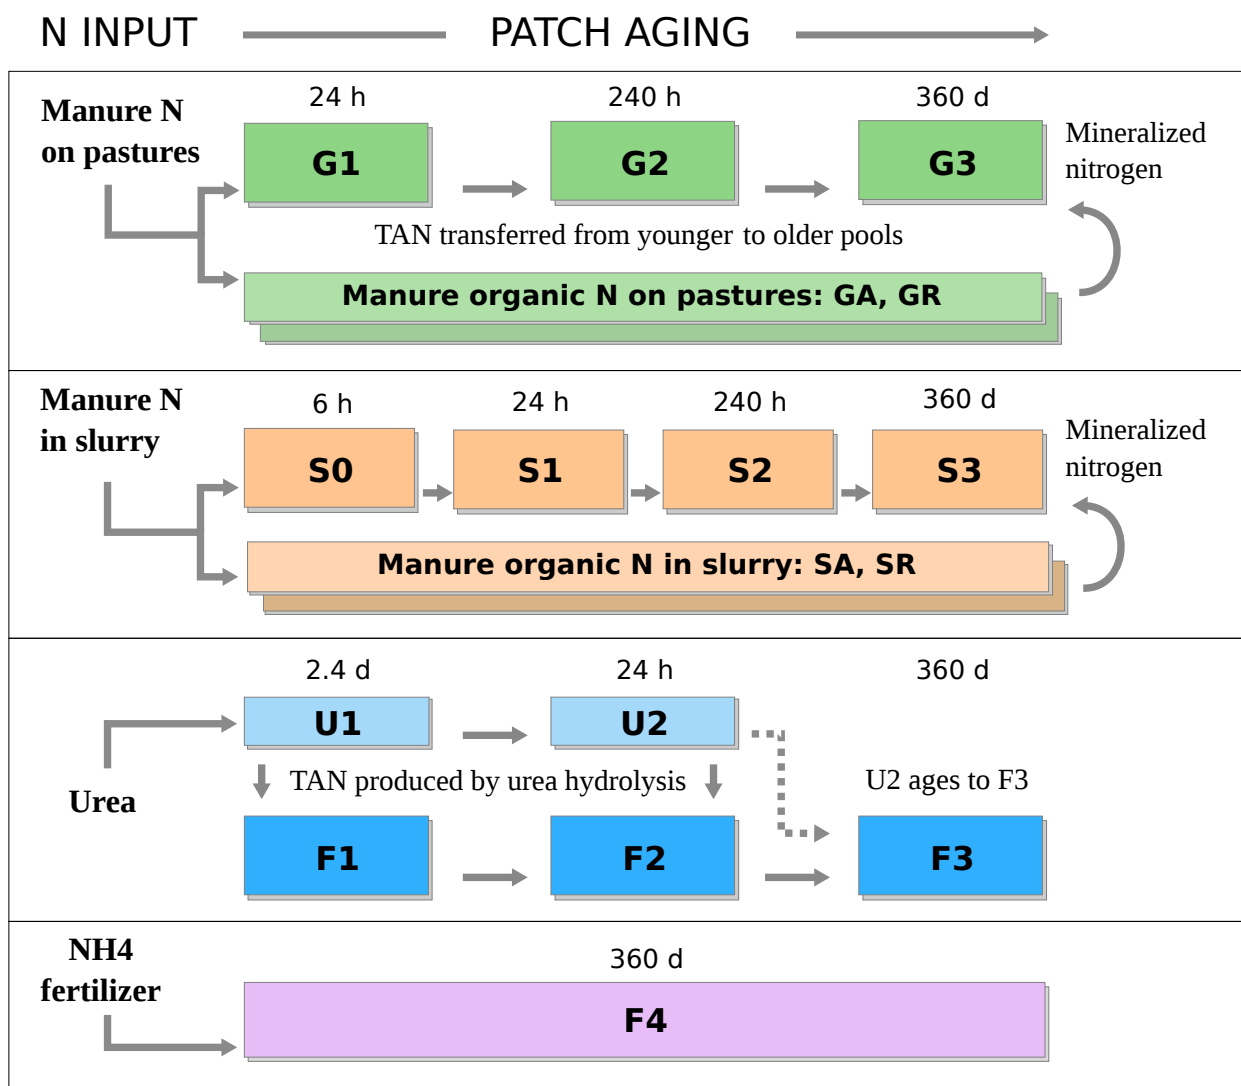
N INPUT PATCH AGING

Manure N on pastures

24 h
G1

240 h
G2

360 d
G3

Mineralized nitrogen

TAN transferred from younger to older pools

Manure organic N on pastures: GA, GR

Manure N in slurry

6 h
S0

24 h
S1

240 h
S2

360 d
S3

Mineralized nitrogen

Manure organic N in slurry: SA, SR

Urea

2.4 d
U1

24 h
U2

360 d

TAN produced by urea hydrolysis

U2 ages to F3

F1

F2

F3

NH4 fertilizer

360 d
F4